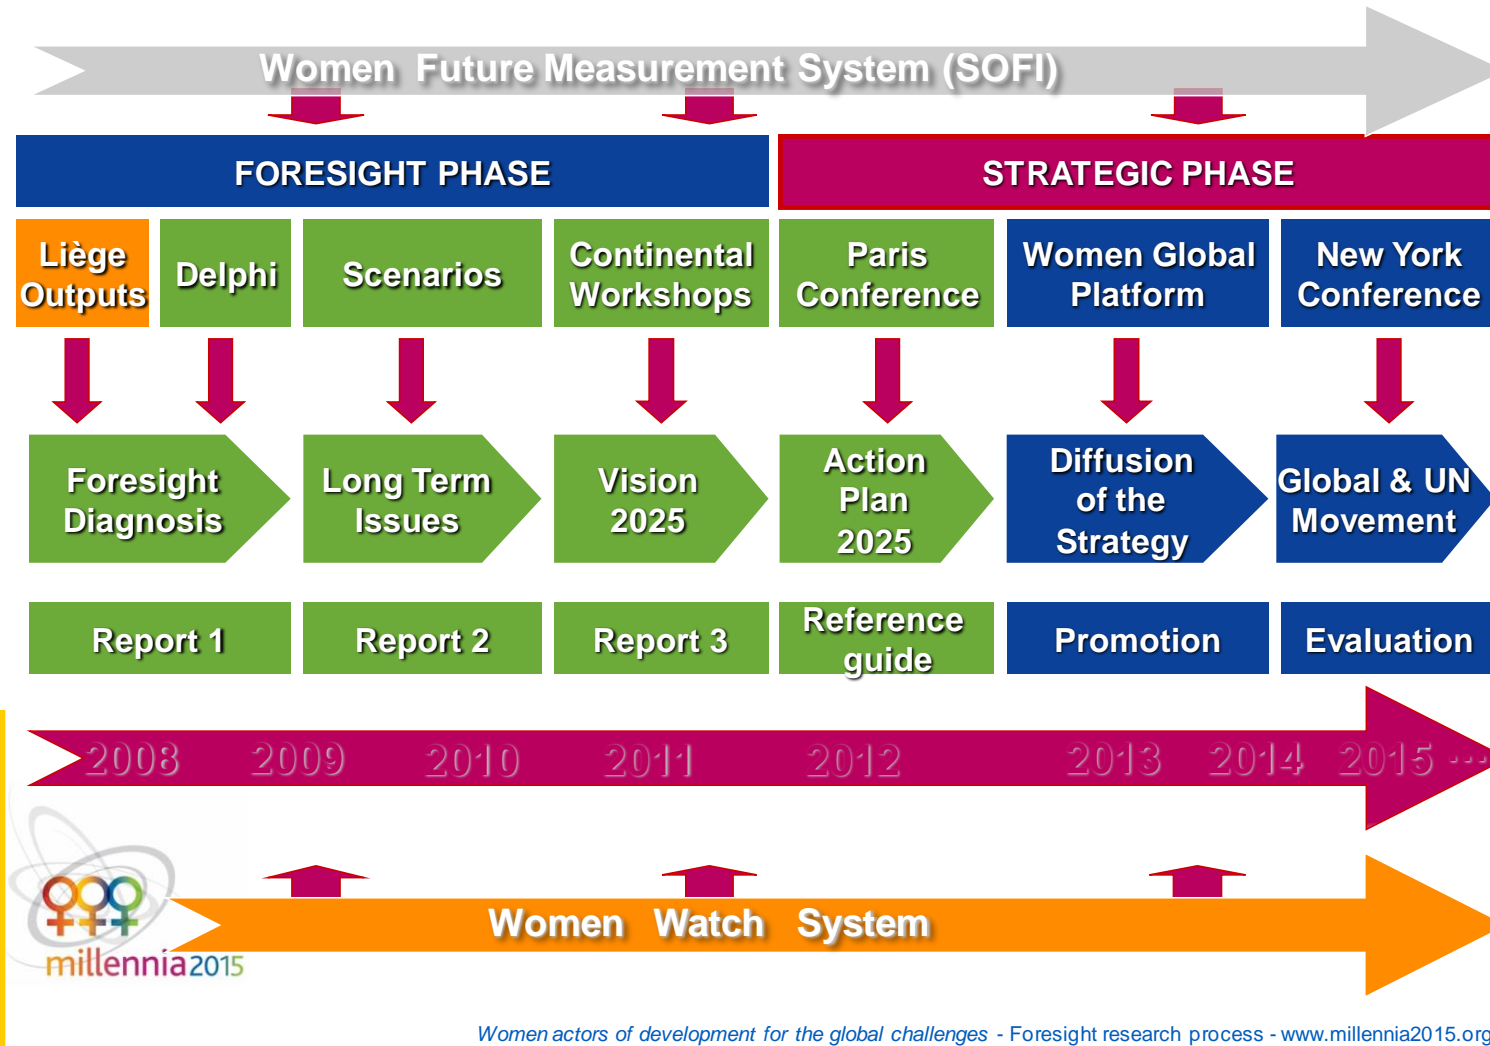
Women Future Measurement System (SOFI)

FORESIGHT PHASE

STRATEGIC PHASE

Liège Outputs

Delphi

Scenarios

Continental Workshops

Paris Conference

Women Global Platform

New York Conference

Foresight Diagnosis

Long Term Issues

Vision 2025

Action Plan 2025

Diffusion of the Strategy

Global & UN Movement

Report 1

Report 2

Report 3

Reference guide

Promotion

Evaluation

2008 2009 2010 2011 2012 2013 2014 2015 ...

Women Watch System

millennia2015

Women actors of development for the global challenges - Foresight research process - www.millennia2015.org